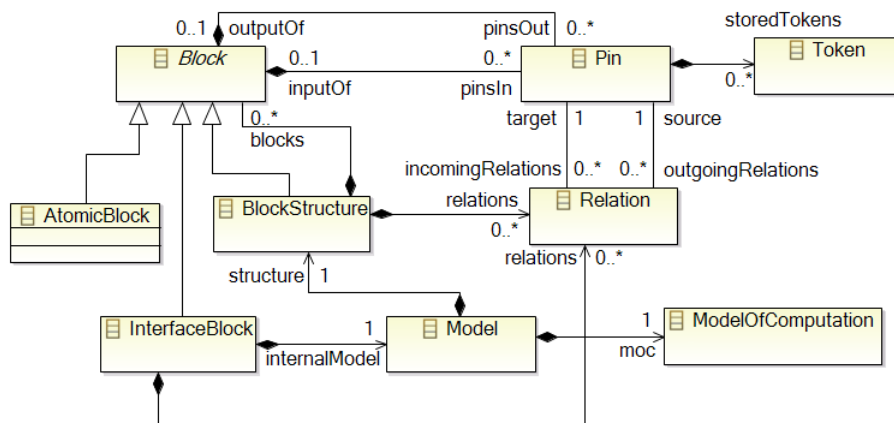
0..1 outputOf
pinsOut 0..*
storedTokens
Block
0..1
0..*
Pin
Token
inputOf
pinsIn
0..*
0..*
blocks
target 1
1 source
incomingRelations 0..*
0..* outgoingRelations
AtomicBlock
BlockStructure
relations
Relation
0..*
relations 0..*
structure 1
InterfaceBlock
1
Model
1
ModelOfComputation
internalModel
moc